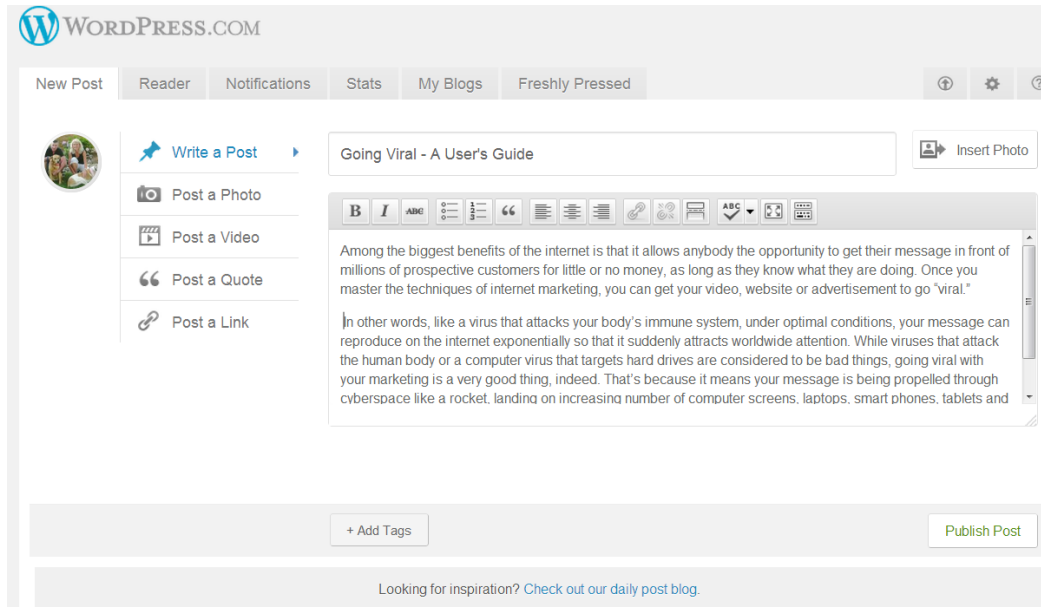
WordPress.com

New Post | Reader | Notifications | Stats | My Blogs | Freshly Pressed

Write a Post
Post a Photo
Post a Video
Post a Quote
Post a Link

Going Viral - A User's Guide

Insert Photo

B I ABC

Among the biggest benefits of the internet is that it allows anybody the opportunity to get their message in front of millions of prospective customers for little or no money, as long as they know what they are doing. Once you master the techniques of internet marketing, you can get your video, website or advertisement to go "viral."

In other words, like a virus that attacks your body's immune system, under optimal conditions, your message can reproduce on the internet exponentially so that it suddenly attracts worldwide attention. While viruses that attack the human body or a computer virus that targets hard drives are considered to be bad things, going viral with your marketing is a very good thing, indeed. That's because it means your message is being propelled through cyberspace like a rocket, landing on increasing number of computer screens, laptops, smart phones, tablets and

+ Add Tags

Publish Post

Looking for inspiration? Check out our daily post blog.